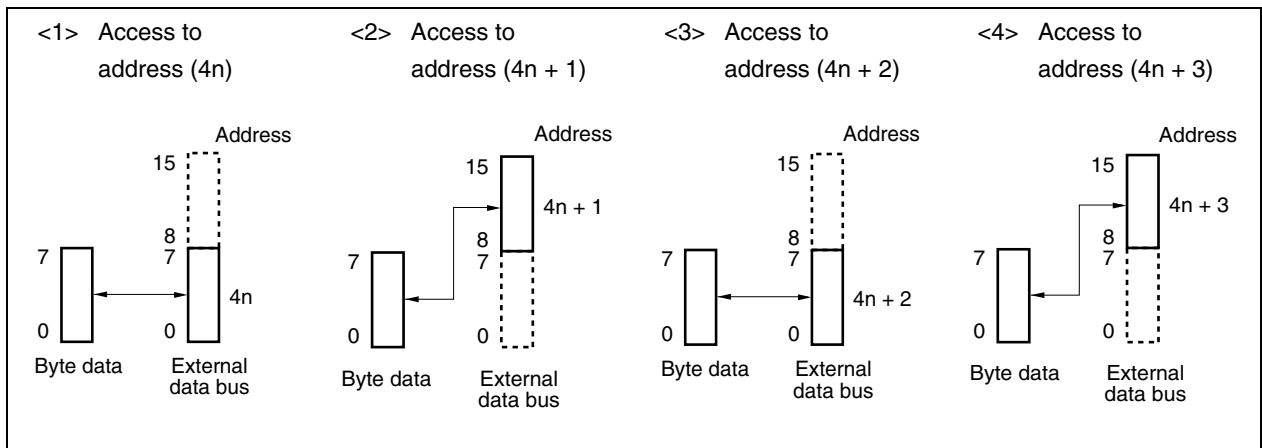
<1> Access to address (4n)

Address
15
8
7
7
0
0
4n
Byte data
External data bus

<2> Access to address (4n + 1)

Address
15
4n + 1
8
7
7
0
0
Byte data
External data bus

<3> Access to address (4n + 2)

Address
15
8
7
7
4n + 2
0
0
Byte data
External data bus

<4> Access to address (4n + 3)

Address
15
4n + 3
8
7
7
0
0
Byte data
External data bus